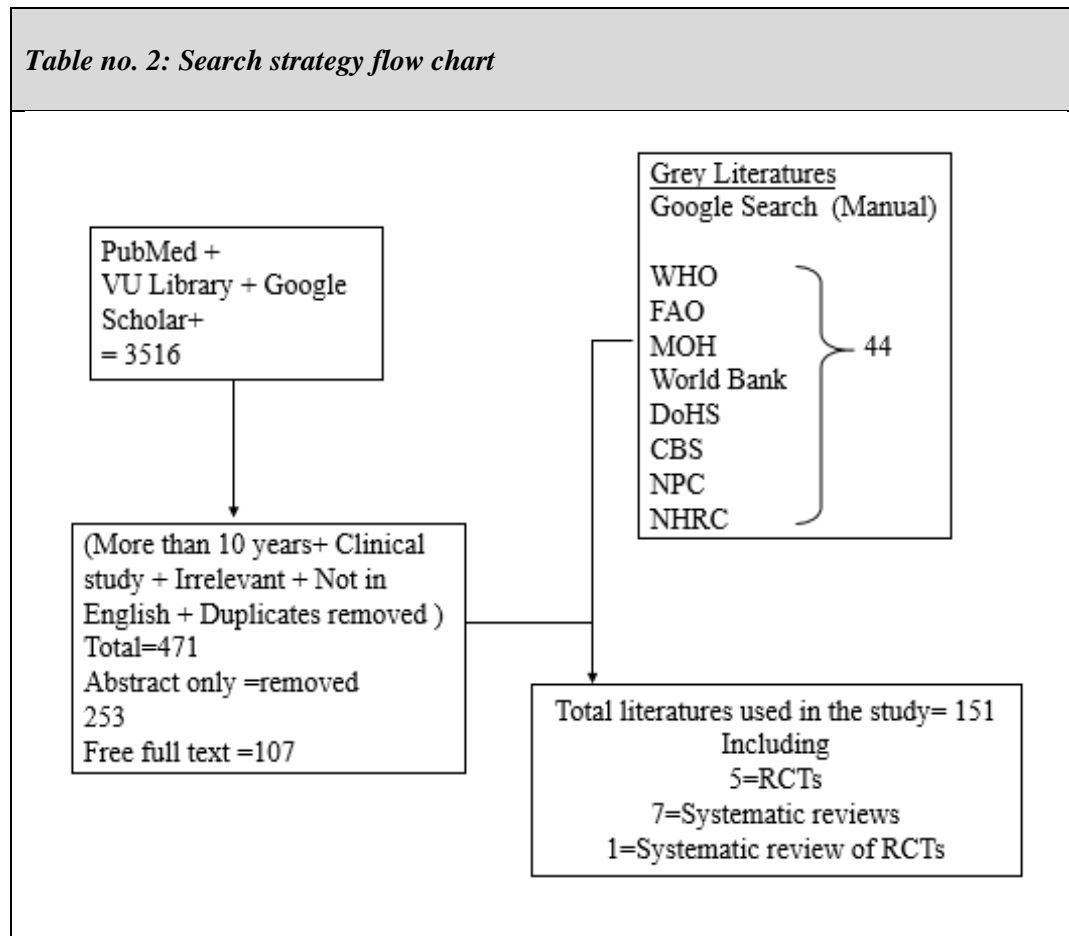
*Table no. 2: Search strategy flow chart*

PubMed + VU Library + Google Scholar+ = 3516

Grey Literatures
Google Search (Manual)

WHO
FAO
MOH
World Bank
DoHS
CBS
NPC
NHRC

44

(More than 10 years+ Clinical study + Irrelevant + Not in English + Duplicates removed )
Total=471
Abstract only =removed 253
Free full text =107

Total literatures used in the study= 151
Including
5=RCTs
7=Systematic reviews
1=Systematic review of RCTs